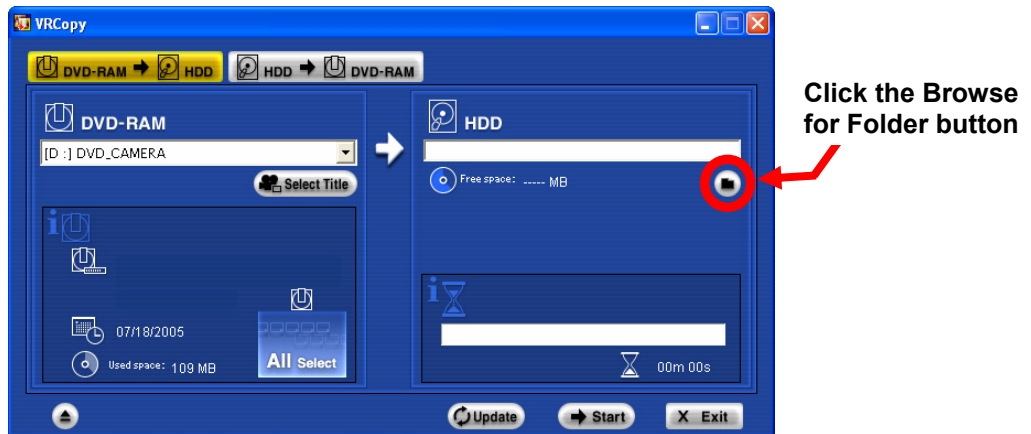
VRCopy

DVD-RAM ➜ HDD
HDD ➜ DVD-RAM

DVD-RAM
[D :] DVD_CAMERA
Select Title

07/18/2005
Used space: 109 MB
All Select

HDD
Free space: ----- MB

00m 00s

Update
Start
X Exit

Click the Browse for Folder button